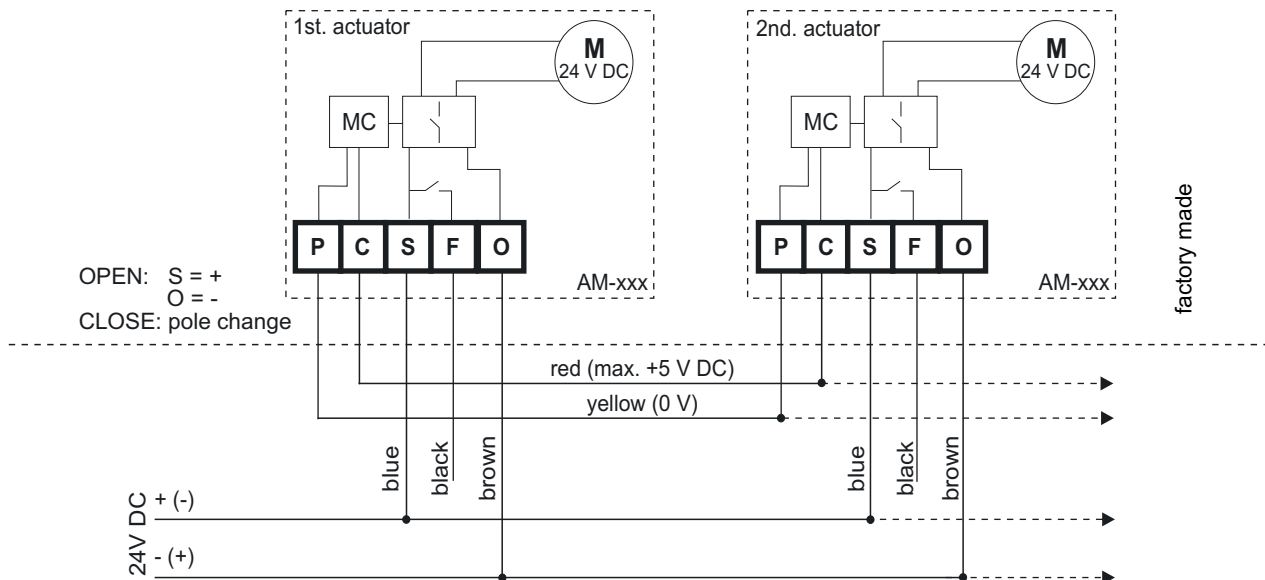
1st. actuator

M
24 V DC

MC

P C S F O

AM-xxx

2nd. actuator

M
24 V DC

MC

P C S F O

AM-xxx

factory made

OPEN: S = +
O = -
CLOSE: pole change

red (max. +5 V DC)

yellow (0 V)

blue black brown

blue black brown

24V DC
+ (-)
- (+)